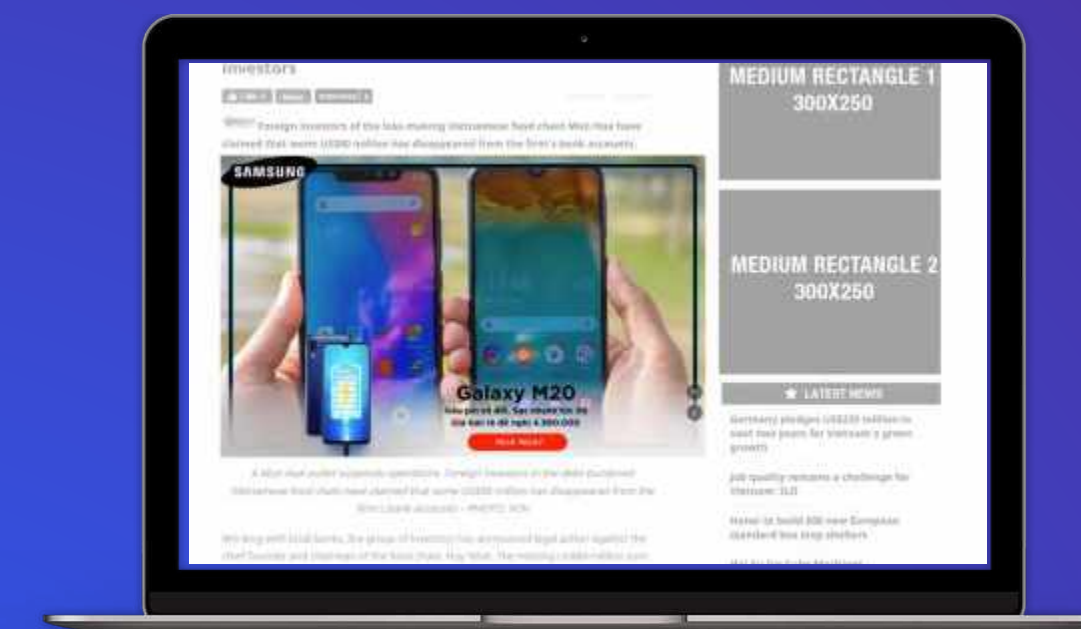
investors

Foreign investors of the loss-making Vietnamese food chain Mut Hao have claimed that some US$80 million has disappeared from the firm's bank accounts.

SAMSUNG

Galaxy M20

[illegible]

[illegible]

A Mut Hao outlet suspends operations. Foreign investors in the debt-burdened Vietnamese food chain have claimed that some US$80 million has disappeared from the firm's bank accounts. - PHOTO: SGN

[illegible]

MEDIUM RECTANGLE 1
300X250

MEDIUM RECTANGLE 2
300X250

LATEST NEWS

Germany pledges US$220 million to assist two years for Vietnam's green growth

Job quality remains a challenge for Vietnam: ILO

Hanoi to build 300 new European standard bus stop shelters

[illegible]